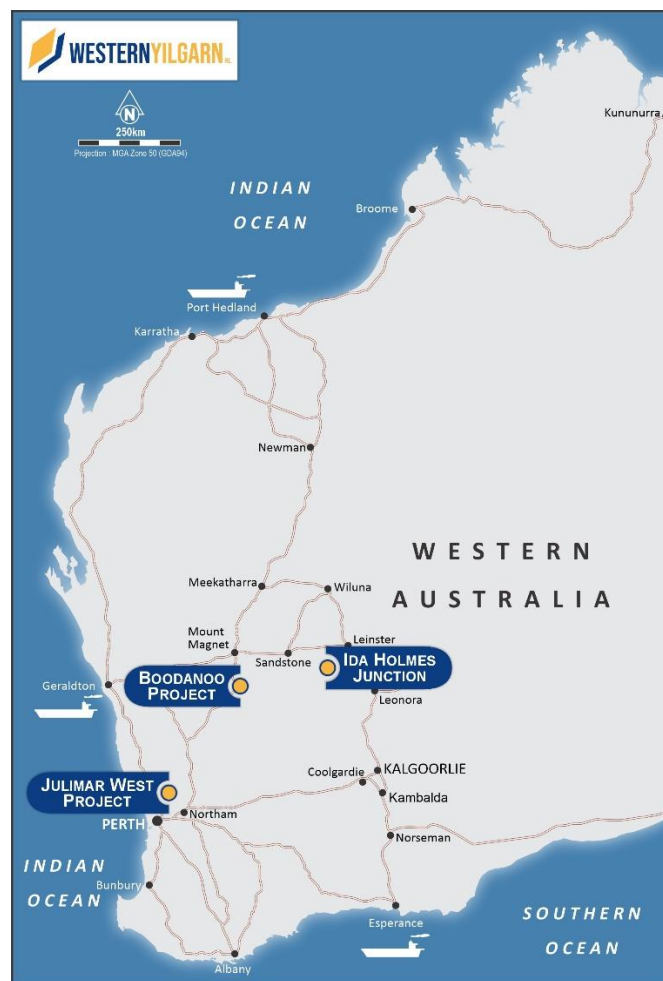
WESTERNYILGARN NL

N
250km
Projection : MGA Zone 50 (GDA94)

INDIAN OCEAN

Kununurra

Broome

Port Hedland

Karratha

Newman

WESTERN AUSTRALIA

Meekatharra

Wiluna

Mount Magnet

Leinster

Sandstone

IDA HOLMES JUNCTION

Leonora

BOODANOO PROJECT

Geraldton

JULIMAR WEST PROJECT

Coolgardie

KALGOORLIE

Kambalda

PERTH

Northam

Norseman

INDIAN OCEAN

Bunbury

Esperance

SOUTHERN OCEAN

Albany